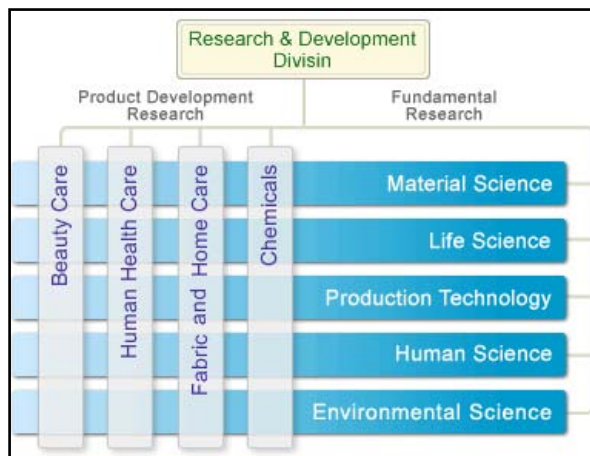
Research & Development Divisin

Product Development Research

Fundamental Research

Beauty Care

Human Health Care

Fabric and Home Care

Chemicals

Material Science

Life Science

Production Technology

Human Science

Environmental Science